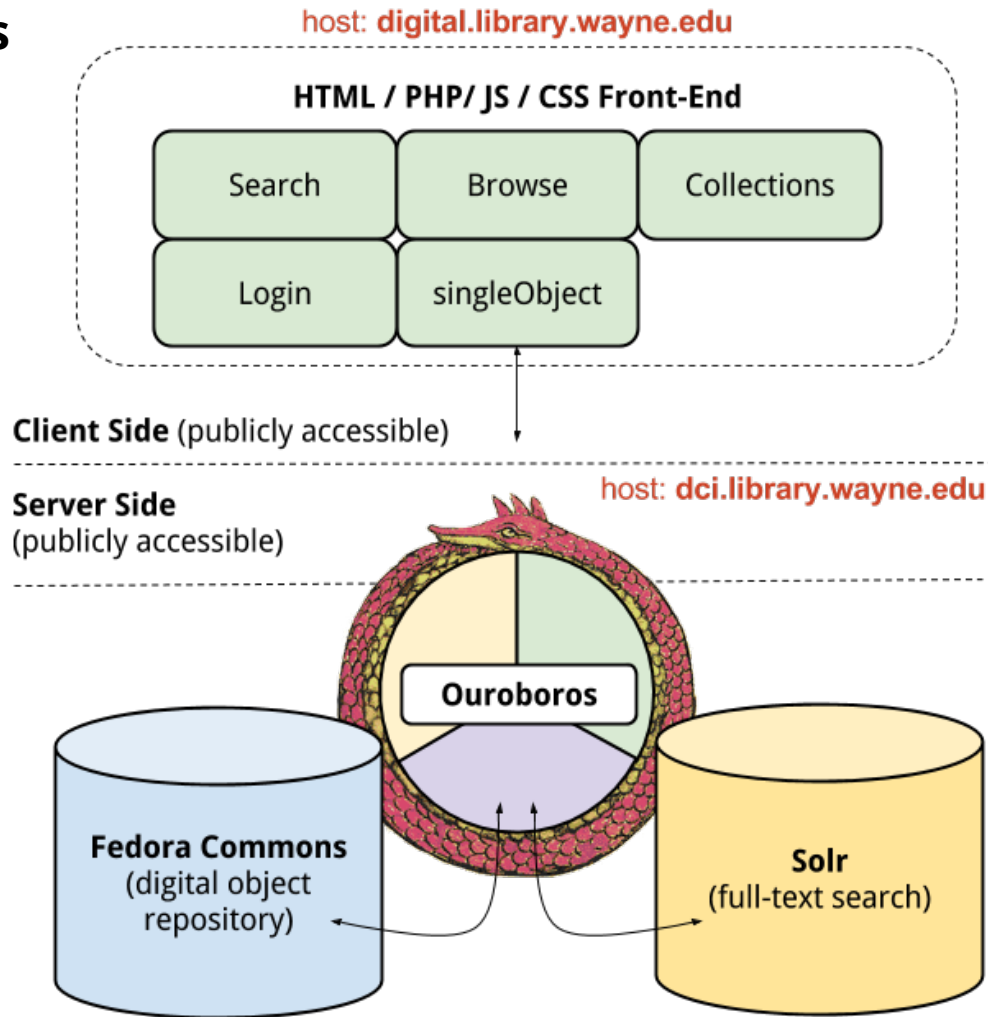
s

host: digital.library.wayne.edu

HTML / PHP/ JS / CSS Front-End

Search

Browse

Collections

Login

singleObject

Client Side (publicly accessible)

Server Side (publicly accessible)

host: dci.library.wayne.edu

Ouroboros

Fedora Commons (digital object repository)

Solr (full-text search)